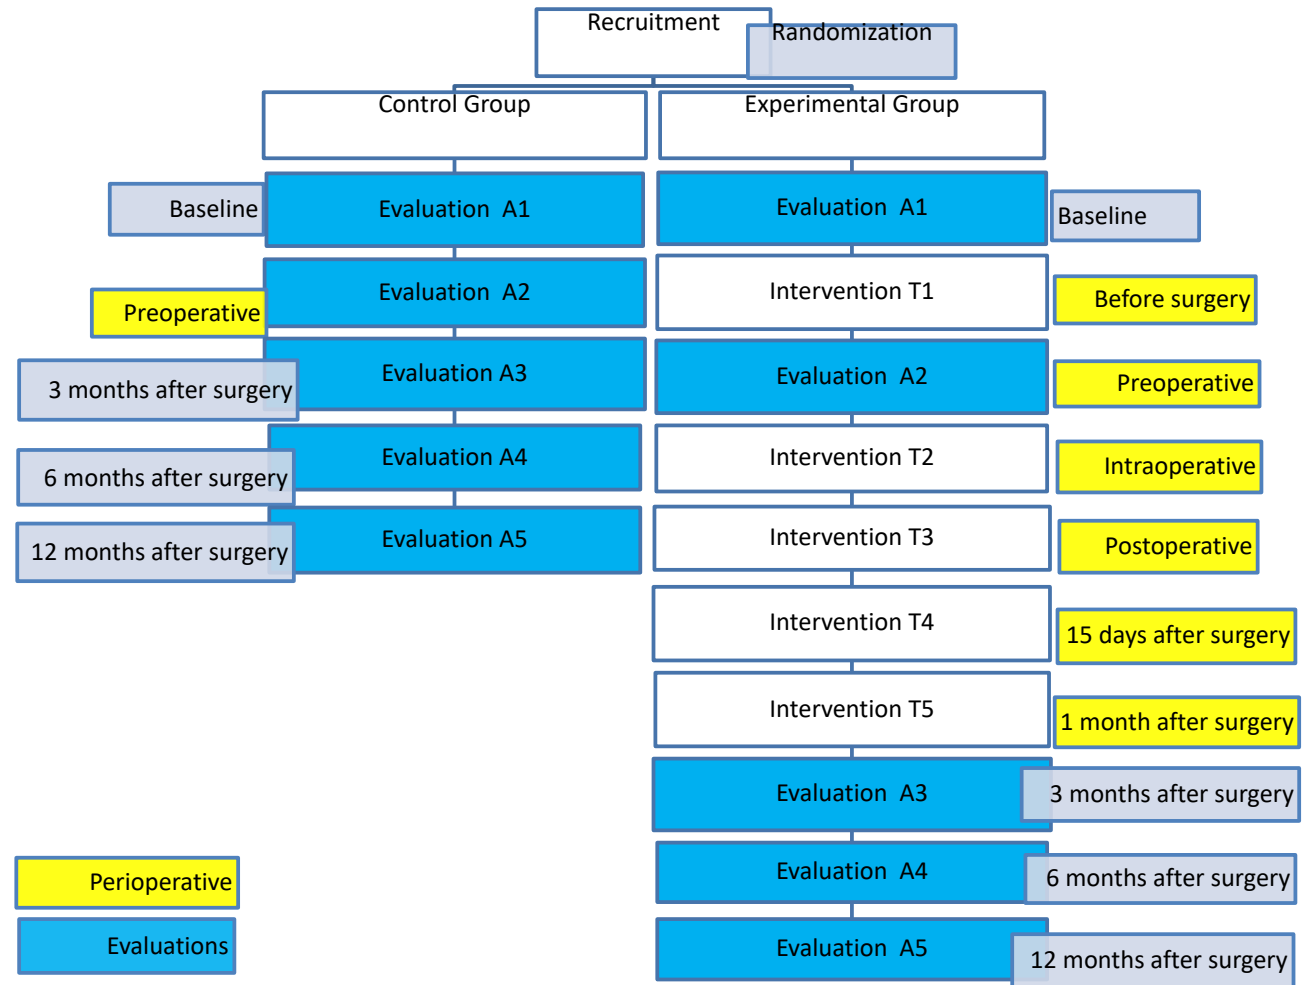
Recruitment

Randomization

Control Group

Experimental Group

Baseline

Evaluation A1

Evaluation A1

Baseline

Evaluation A2

Preoperative

Intervention T1

Before surgery

3 months after surgery

Evaluation A3

Evaluation A2

Preoperative

Evaluation A4

6 months after surgery

Intervention T2

Intraoperative

12 months after surgery

Evaluation A5

Intervention T3

Postoperative

Intervention T4

15 days after surgery

Intervention T5

1 month after surgery

Evaluation A3

3 months after surgery

Perioperative

Evaluation A4

6 months after surgery

Evaluations

Evaluation A5

12 months after surgery